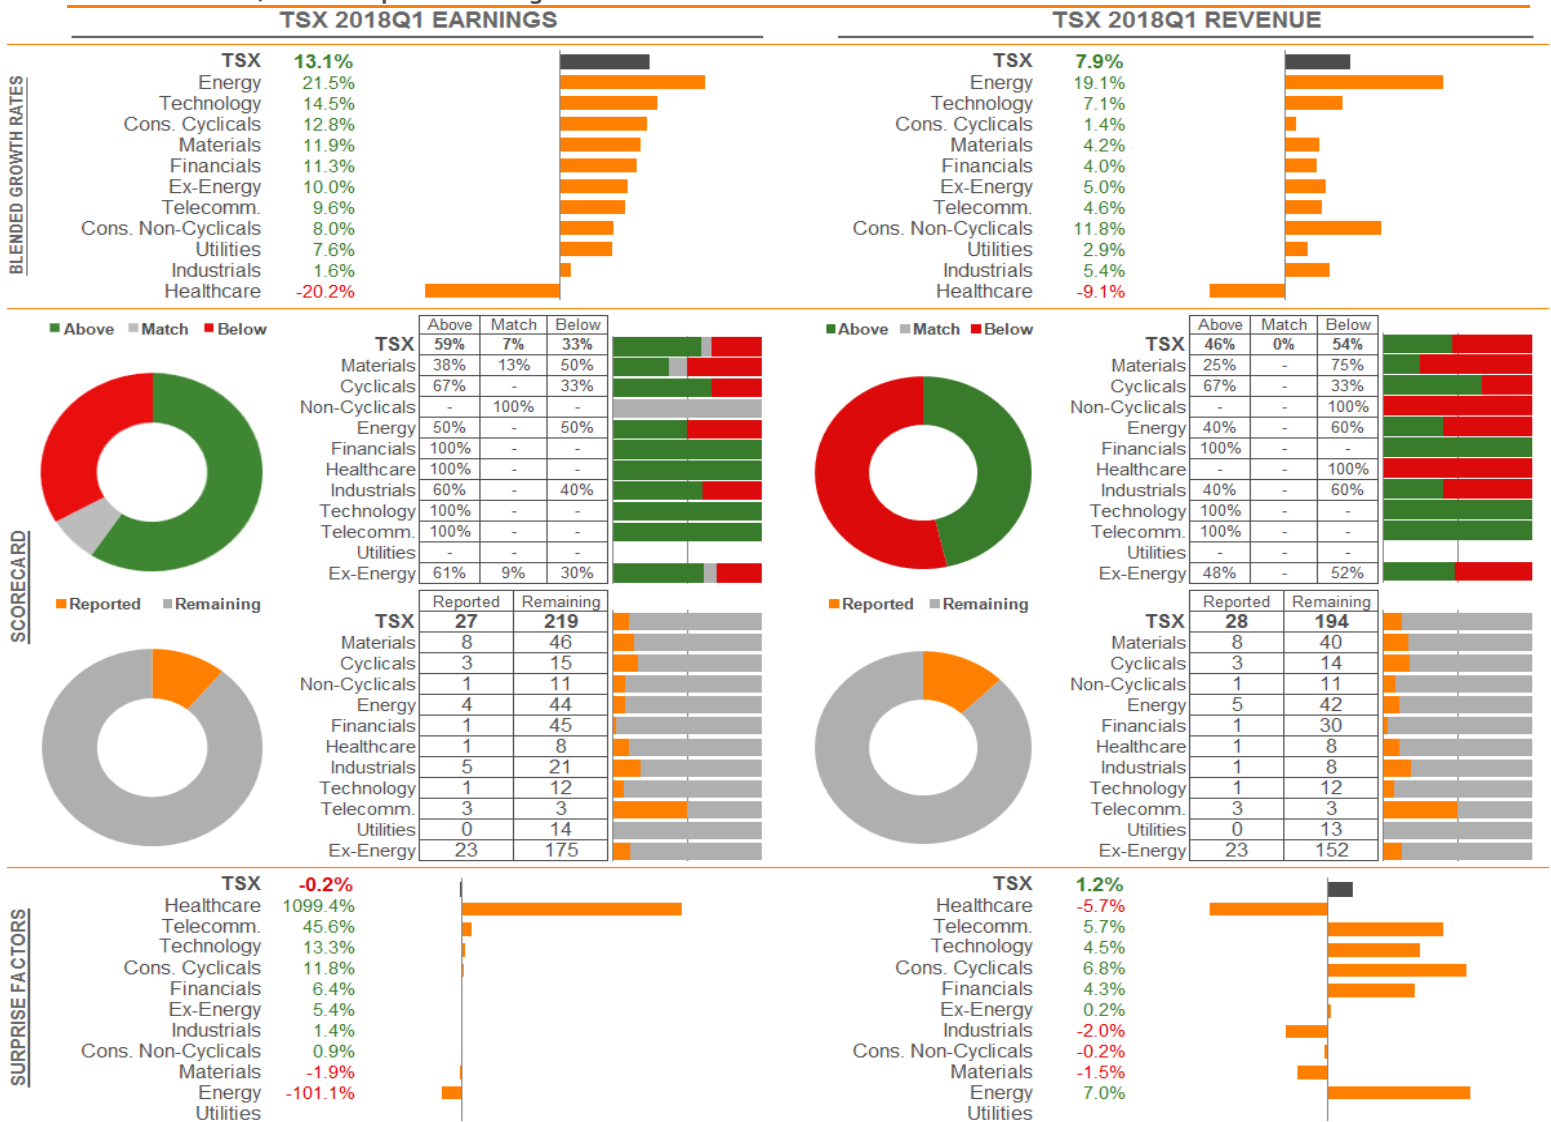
TSX 2018Q1 EARNINGS

TSX 2018Q1 REVENUE

BLENDED GROWTH RATES

| | |
|---|---|
| TSX | 13.1% |
| Energy | 21.5% |
| Technology | 14.5% |
| Cons. Cyclicals | 12.8% |
| Materials | 11.9% |
| Financials | 11.3% |
| Ex-Energy | 10.0% |
| Telecomm. | 9.6% |
| Cons. Non-Cyclicals | 8.0% |
| Utilities | 7.6% |
| Industrials | 1.6% |
| Healthcare | -20.2% |

| | |
|---|---|
| TSX | 7.9% |
| Energy | 19.1% |
| Technology | 7.1% |
| Cons. Cyclicals | 1.4% |
| Materials | 4.2% |
| Financials | 4.0% |
| Ex-Energy | 5.0% |
| Telecomm. | 4.6% |
| Cons. Non-Cyclicals | 11.8% |
| Utilities | 2.9% |
| Industrials | 5.4% |
| Healthcare | -9.1% |

SCORECARD

Above Match Below

| | Above | Match | Below |
|---|---|---|---|
| TSX | 59% | 7% | 33% |
| Materials | 38% | 13% | 50% |
| Cyclicals | 67% | - | 33% |
| Non-Cyclicals | - | 100% | - |
| Energy | 50% | - | 50% |
| Financials | 100% | - | - |
| Healthcare | 100% | - | - |
| Industrials | 60% | - | 40% |
| Technology | 100% | - | - |
| Telecomm. | 100% | - | - |
| Utilities | - | - | - |
| Ex-Energy | 61% | 9% | 30% |

Above Match Below

| | Above | Match | Below |
|---|---|---|---|
| TSX | 46% | 0% | 54% |
| Materials | 25% | - | 75% |
| Cyclicals | 67% | - | 33% |
| Non-Cyclicals | - | - | 100% |
| Energy | 40% | - | 60% |
| Financials | 100% | - | - |
| Healthcare | - | - | 100% |
| Industrials | 40% | - | 60% |
| Technology | 100% | - | - |
| Telecomm. | 100% | - | - |
| Utilities | - | - | - |
| Ex-Energy | 48% | - | 52% |

Reported Remaining

| | Reported | Remaining |
|---|---|---|
| TSX | 27 | 219 |
| Materials | 8 | 46 |
| Cyclicals | 3 | 15 |
| Non-Cyclicals | 1 | 11 |
| Energy | 4 | 44 |
| Financials | 1 | 45 |
| Healthcare | 1 | 8 |
| Industrials | 5 | 21 |
| Technology | 1 | 12 |
| Telecomm. | 3 | 3 |
| Utilities | 0 | 14 |
| Ex-Energy | 23 | 175 |

Reported Remaining

| | Reported | Remaining |
|---|---|---|
| TSX | 28 | 194 |
| Materials | 8 | 40 |
| Cyclicals | 3 | 14 |
| Non-Cyclicals | 1 | 11 |
| Energy | 5 | 42 |
| Financials | 1 | 30 |
| Healthcare | 1 | 8 |
| Industrials | 1 | 8 |
| Technology | 1 | 12 |
| Telecomm. | 3 | 3 |
| Utilities | 0 | 13 |
| Ex-Energy | 23 | 152 |

SURPRISE FACTORS

| | |
|---|---|
| TSX | -0.2% |
| Healthcare | 1099.4% |
| Telecomm. | 45.6% |
| Technology | 13.3% |
| Cons. Cyclicals | 11.8% |
| Financials | 6.4% |
| Ex-Energy | 5.4% |
| Industrials | 1.4% |
| Cons. Non-Cyclicals | 0.9% |
| Materials | -1.9% |
| Energy | -101.1% |
| Utilities | |

| | |
|---|---|
| TSX | 1.2% |
| Healthcare | -5.7% |
| Telecomm. | 5.7% |
| Technology | 4.5% |
| Cons. Cyclicals | 6.8% |
| Financials | 4.3% |
| Ex-Energy | 0.2% |
| Industrials | -2.0% |
| Cons. Non-Cyclicals | -0.2% |
| Materials | -1.5% |
| Energy | 7.0% |
| Utilities | |